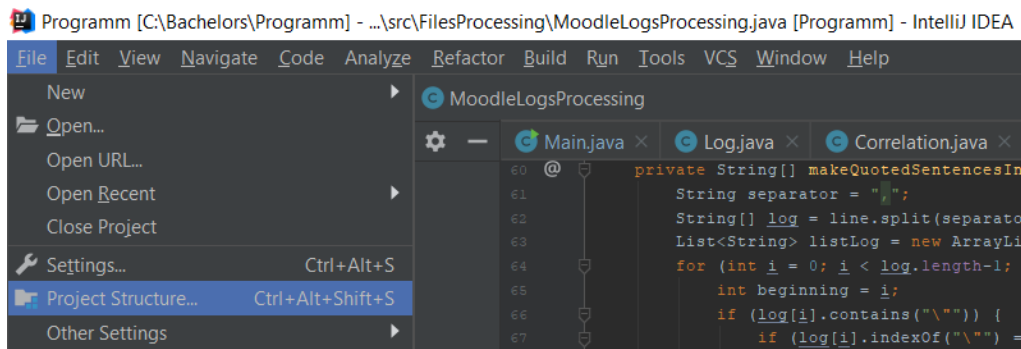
Programm [C:\Bachelors\Programm] - ...\src\FilesProcessing\MoodleLogsProcessing.java [Programm] - IntelliJ IDEA

File Edit View Navigate Code Analyze Refactor Build Run Tools VCS Window Help

New
Open...
Open URL...
Open Recent
Close Project
Settings... Ctrl+Alt+S
Project Structure... Ctrl+Alt+Shift+S
Other Settings

MoodleLogsProcessing

Main.java × Log.java × Correlation.java ×

60 @ private String[] makeQuotedSentencesIn
61 String separator = ",";
62 String[] log = line.split(separato
63 List<String> listLog = new ArrayLi
64 for (int i = 0; i < log.length-1;
65 int beginning = i;
66 if (log[i].contains("\"")) {
67 if (log[i].indexOf("\"") =